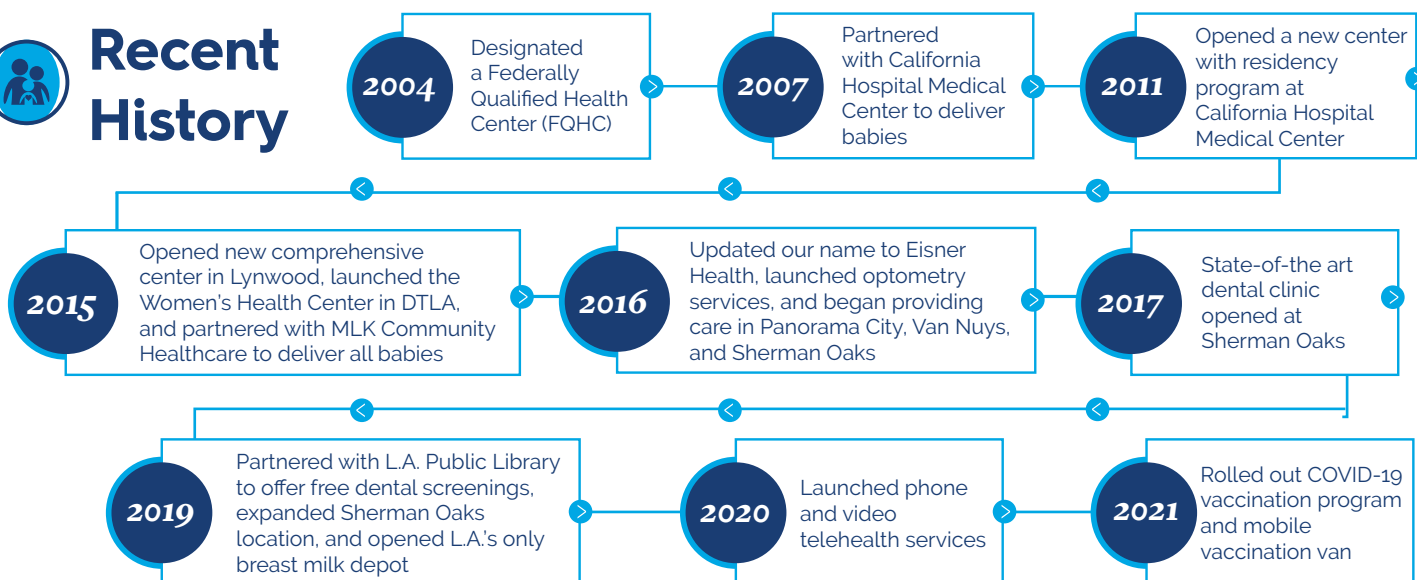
Recent History

2004
Designated a Federally Qualified Health Center (FQHC)

2007
Partnered with California Hospital Medical Center to deliver babies

2011
Opened a new center with residency program at California Hospital Medical Center

2015
Opened new comprehensive center in Lynwood, launched the Women's Health Center in DTLA, and partnered with MLK Community Healthcare to deliver all babies

2016
Updated our name to Eisner Health, launched optometry services, and began providing care in Panorama City, Van Nuys, and Sherman Oaks

2017
State-of-the art dental clinic opened at Sherman Oaks

2019
Partnered with L.A. Public Library to offer free dental screenings, expanded Sherman Oaks location, and opened L.A.'s only breast milk depot

2020
Launched phone and video telehealth services

2021
Rolled out COVID-19 vaccination program and mobile vaccination van